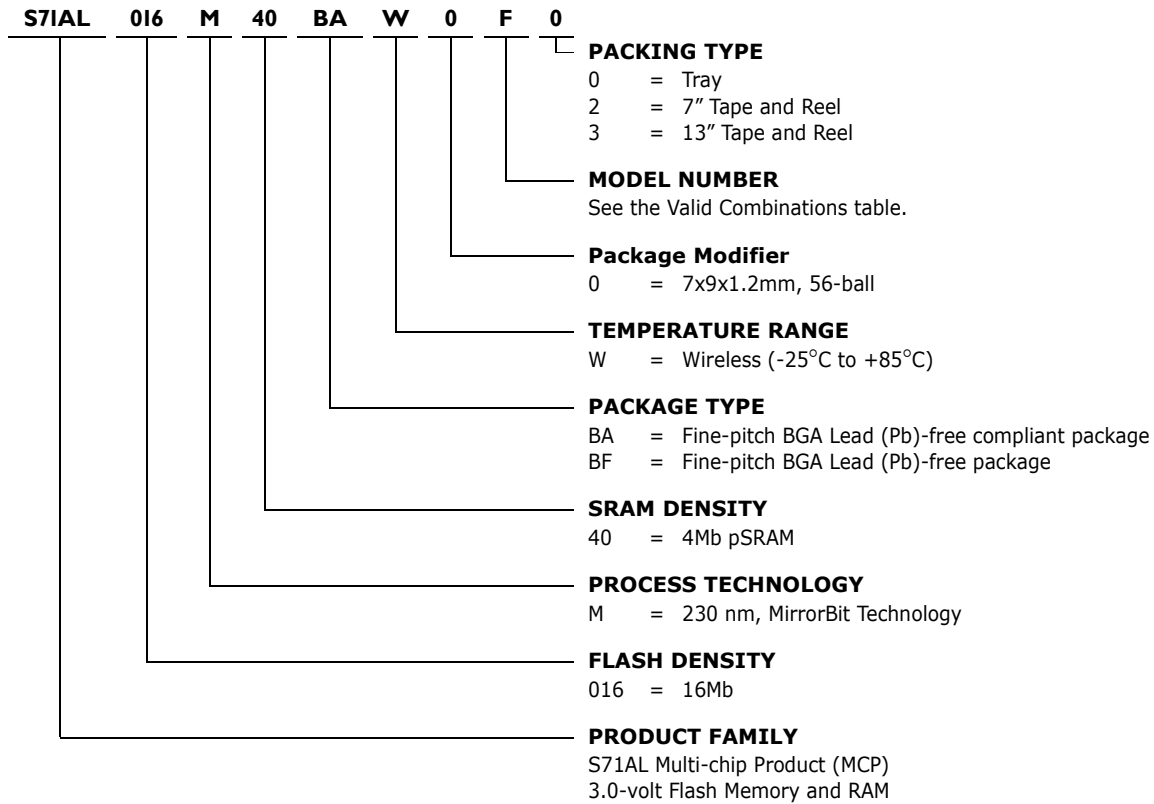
S71AL 016 M 40 BA W 0 F 0

PACKING TYPE
0 = Tray
2 = 7″ Tape and Reel
3 = 13″ Tape and Reel

MODEL NUMBER
See the Valid Combinations table.

Package Modifier
0 = 7x9x1.2mm, 56-ball

TEMPERATURE RANGE
W = Wireless (-25°C to +85°C)

PACKAGE TYPE
BA = Fine-pitch BGA Lead (Pb)-free compliant package
BF = Fine-pitch BGA Lead (Pb)-free package

SRAM DENSITY
40 = 4Mb pSRAM

PROCESS TECHNOLOGY
M = 230 nm, MirrorBit Technology

FLASH DENSITY
016 = 16Mb

PRODUCT FAMILY
S71AL Multi-chip Product (MCP)
3.0-volt Flash Memory and RAM